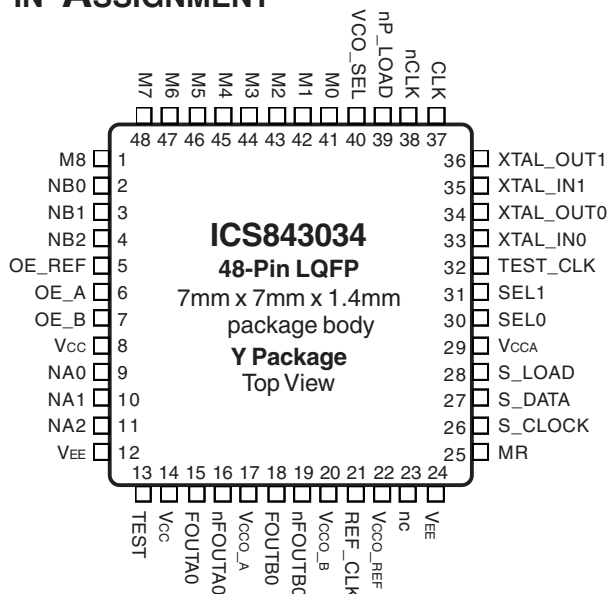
IN ASSIGNMENT

M7 M6 M5 M4 M3 M2 M1 M0 VCO_SEL nP_LOAD nCLK CLK

48 47 46 45 44 43 42 41 40 39 38 37

M8 1
NB0 2
NB1 3
NB2 4
OE_REF 5
OE_A 6
OE_B 7
$V_{CC}$ 8
NA0 9
NA1 10
NA2 11
$V_{EE}$ 12

36 XTAL_OUT1
35 XTAL_IN1
34 XTAL_OUT0
33 XTAL_IN0
32 TEST_CLK
31 SEL1
30 SEL0
29 $V_{CCA}$
28 S_LOAD
27 S_DATA
26 S_CLOCK
25 MR

ICS843034
48-Pin LQFP
7mm x 7mm x 1.4mm
package body
Y Package
Top View

13 14 15 16 17 18 19 20 21 22 23 24

TEST $V_{CC}$ FOUTA0 nFOUTA0 $V_{CCO\_A}$ FOUTB0 nFOUTB0 $V_{CCO\_B}$ REF_CLK $V_{CCO\_REF}$ nc $V_{EE}$